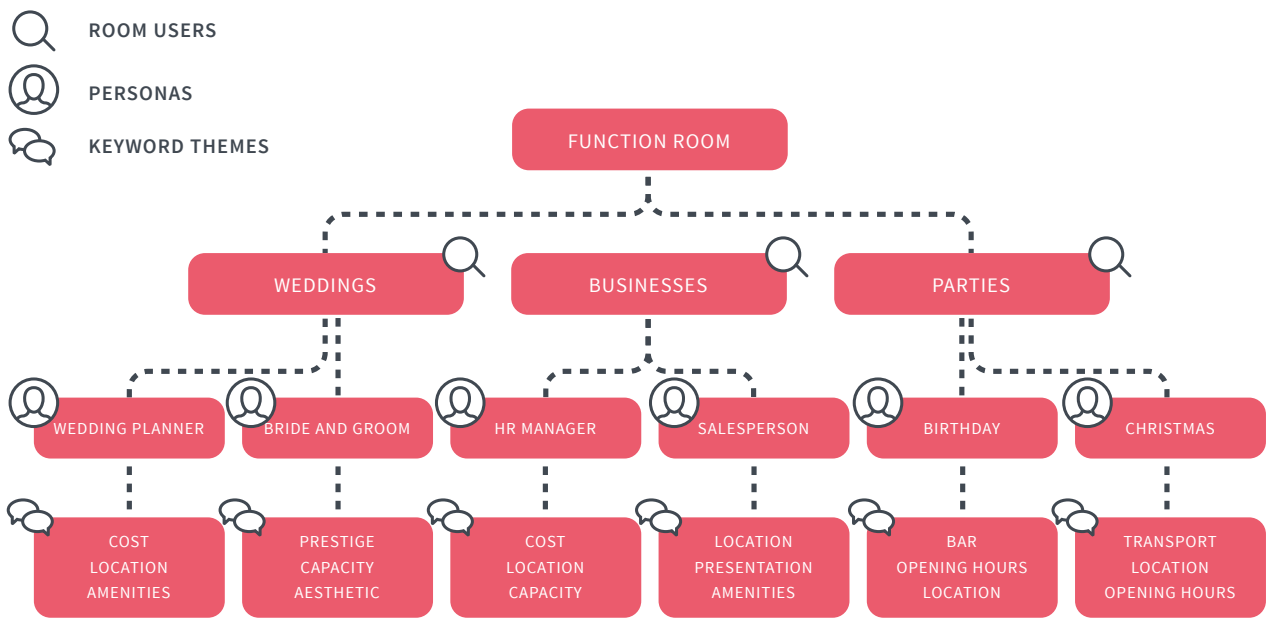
ROOM USERS

PERSONAS

KEYWORD THEMES

FUNCTION ROOM

WEDDINGS

BUSINESSES

PARTIES

WEDDING PLANNER

BRIDE AND GROOM

HR MANAGER

SALESPERSON

BIRTHDAY

CHRISTMAS

COST
LOCATION
AMENITIES

PRESTIGE
CAPACITY
AESTHETIC

COST
LOCATION
CAPACITY

LOCATION
PRESENTATION
AMENITIES

BAR
OPENING HOURS
LOCATION

TRANSPORT
LOCATION
OPENING HOURS